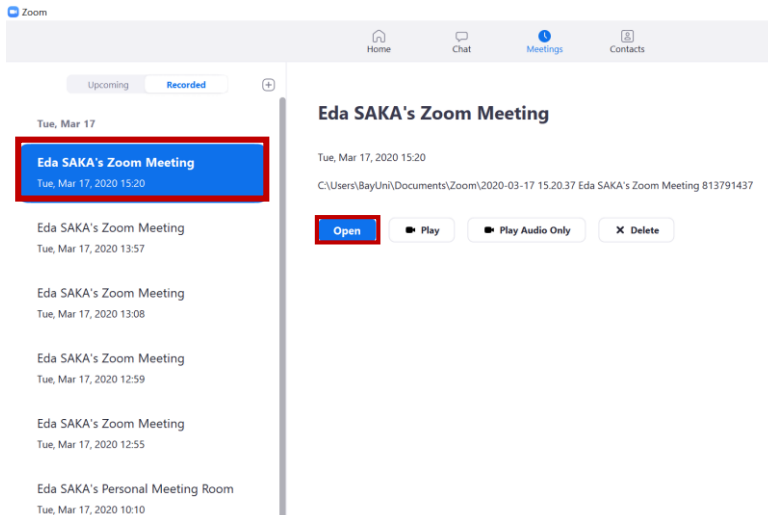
Zoom

Home
Chat
Meetings
Contacts

Upcoming
Recorded

Tue, Mar 17

Eda SAKA's Zoom Meeting
Tue, Mar 17, 2020 15:20

Eda SAKA's Zoom Meeting
Tue, Mar 17, 2020 13:57

Eda SAKA's Zoom Meeting
Tue, Mar 17, 2020 13:08

Eda SAKA's Zoom Meeting
Tue, Mar 17, 2020 12:59

Eda SAKA's Zoom Meeting
Tue, Mar 17, 2020 12:55

Eda SAKA's Personal Meeting Room
Tue, Mar 17, 2020 10:10

Eda SAKA's Zoom Meeting

Tue, Mar 17, 2020 15:20

C:\Users\BayUni\Documents\Zoom\2020-03-17 15.20.37 Eda SAKA's Zoom Meeting 813791437

Open
Play
Play Audio Only
Delete